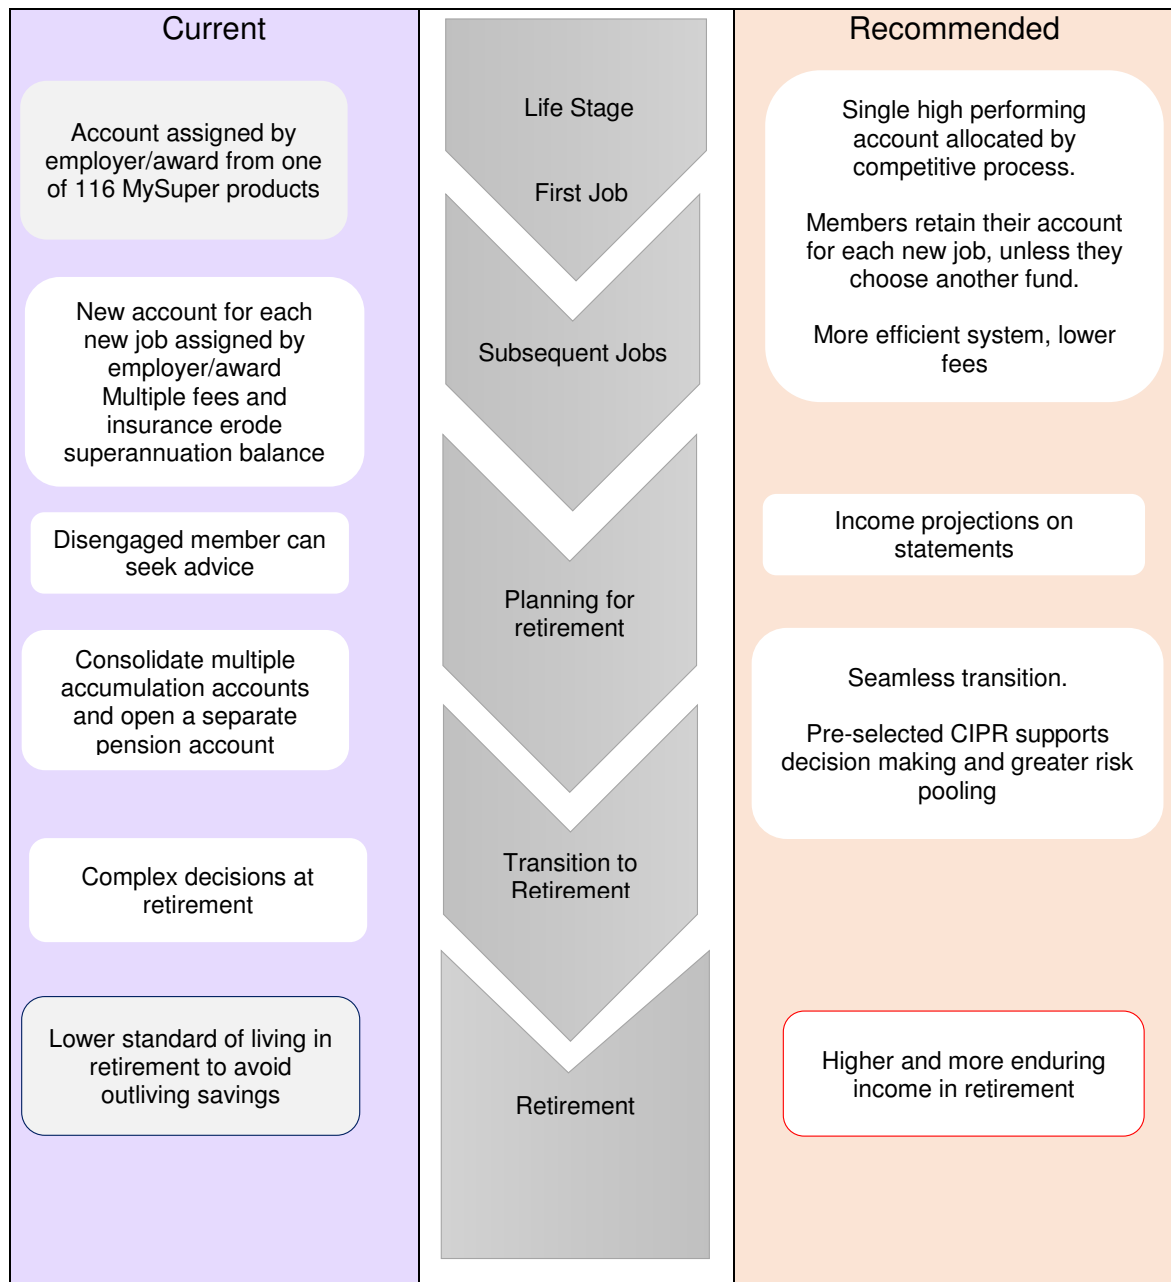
Current

Account assigned by employer/award from one of 116 MySuper products

New account for each new job assigned by employer/award Multiple fees and insurance erode superannuation balance

Disengaged member can seek advice

Consolidate multiple accumulation accounts and open a separate pension account

Complex decisions at retirement

Lower standard of living in retirement to avoid outliving savings

Life Stage

First Job

Subsequent Jobs

Planning for retirement

Transition to Retirement

Retirement

Recommended

Single high performing account allocated by competitive process.

Members retain their account for each new job, unless they choose another fund.

More efficient system, lower fees

Income projections on statements

Seamless transition.

Pre-selected CIPR supports decision making and greater risk pooling

Higher and more enduring income in retirement